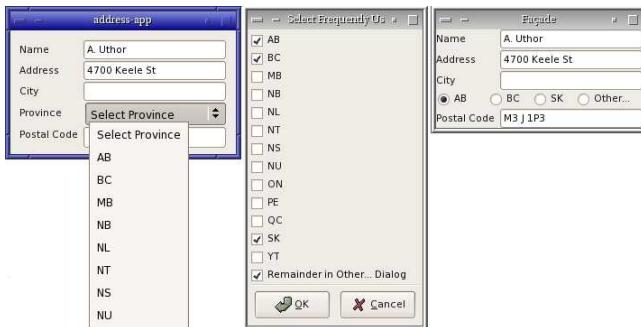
address-app

Name A. Uthor
Address 4700 Keele St
City
Province Select Province
Postal Code

Select Province
AB
BC
MB
NB
NL
NT
NS
NU

Select Frequently Us

AB
BC
MB
NB
NL
NT
NS
NU
ON
PE
QC
SK
YT
Remainder in Other... Dialog

OK
Cancel

Façade

Name A. Uthor
Address 4700 Keele St
City
AB BC SK Other...
Postal Code M3 J 1P3